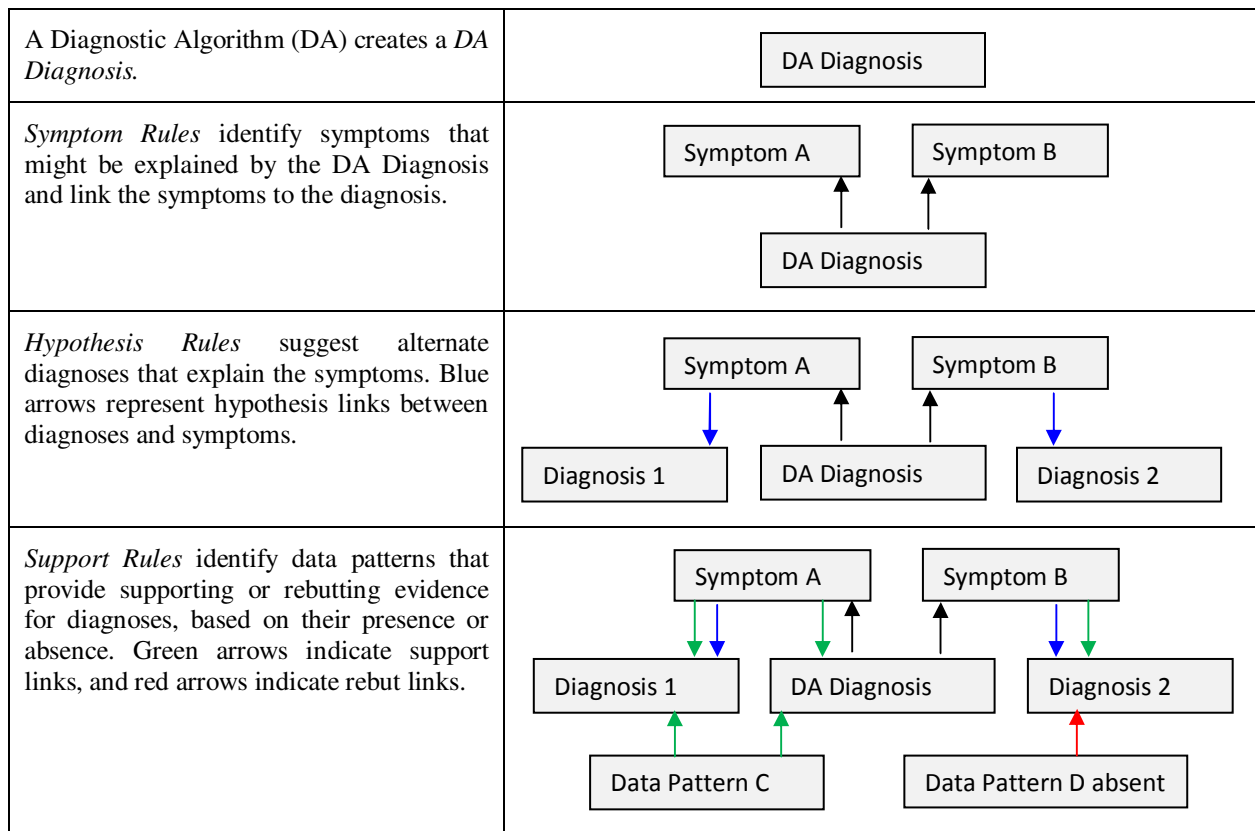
| | |
|---|---|
| A Diagnostic Algorithm (DA) creates a *DA Diagnosis.* | DA Diagnosis |
| *Symptom Rules* identify symptoms that might be explained by the DA Diagnosis and link the symptoms to the diagnosis. | Symptom A Symptom B DA Diagnosis |
| *Hypothesis Rules* suggest alternate diagnoses that explain the symptoms. Blue arrows represent hypothesis links between diagnoses and symptoms. | Symptom A Symptom B Diagnosis 1 DA Diagnosis Diagnosis 2 |
| *Support Rules* identify data patterns that provide supporting or rebutting evidence for diagnoses, based on their presence or absence. Green arrows indicate support links, and red arrows indicate rebut links. | Symptom A Symptom B Diagnosis 1 DA Diagnosis Diagnosis 2 Data Pattern C Data Pattern D absent |